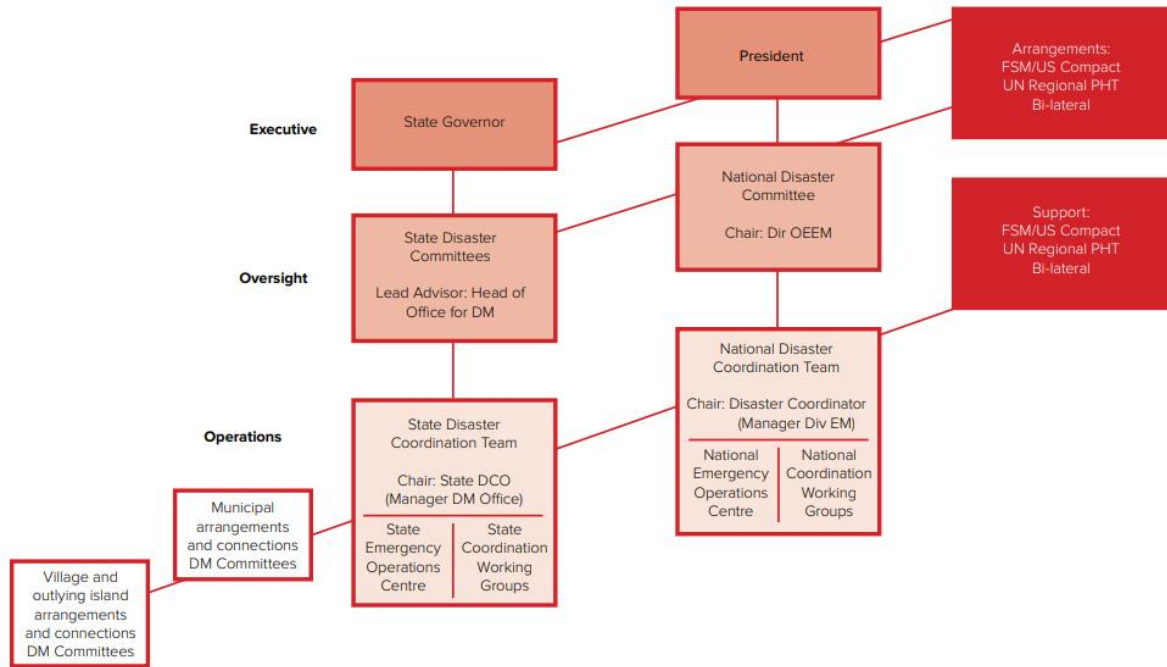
President

Arrangements:
FSM/US Compact
UN Regional PHT
Bi-lateral

Executive

State Governor

National Disaster Committee

Chair: Dir OEEM

Support:
FSM/US Compact
UN Regional PHT
Bi-lateral

Oversight

State Disaster Committees

Lead Advisor: Head of Office for DM

National Disaster Coordination Team

Chair: Disaster Coordinator (Manager Div EM)

National Emergency Operations Centre

National Coordination Working Groups

Operations

State Disaster Coordination Team

Chair: State DCO (Manager DM Office)

State Emergency Operations Centre

State Coordination Working Groups

Municipal arrangements and connections DM Committees

Village and outlying island arrangements and connections DM Committees